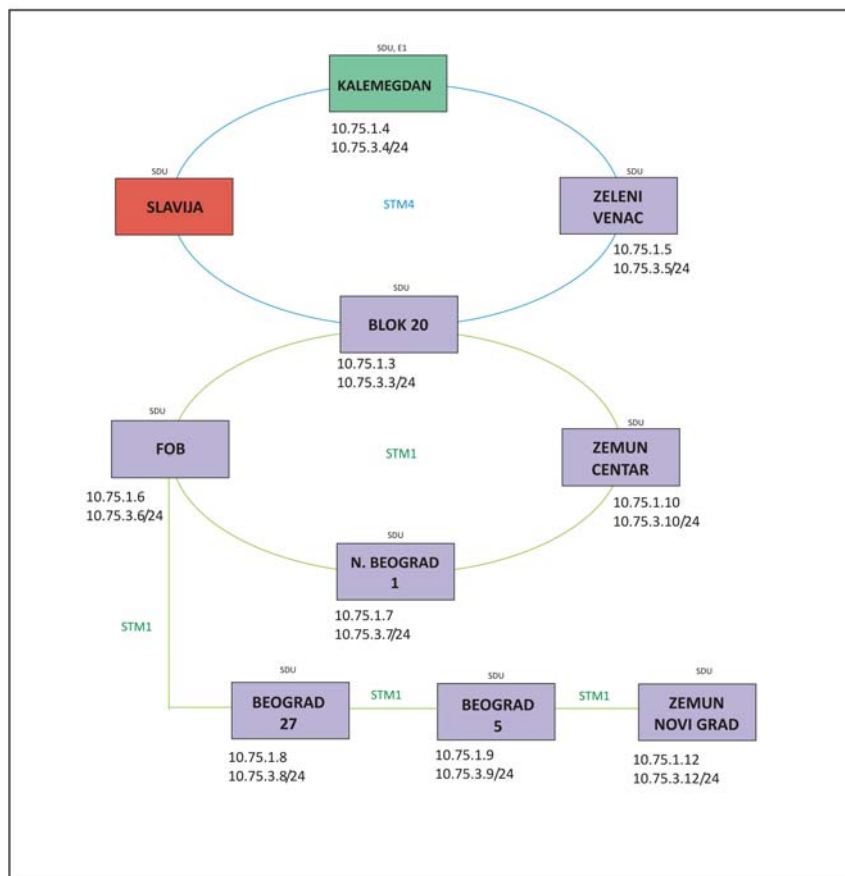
SDU, E1
KALEMEGDAN
10.75.1.4
10.75.3.4/24

SDU
SLAVIJA

STM4

SDU
ZELENI VENAC
10.75.1.5
10.75.3.5/24

SDU
BLOK 20
10.75.1.3
10.75.3.3/24

SDU
FOB
10.75.1.6
10.75.3.6/24

STM1

SDU
ZEMUN CENTAR
10.75.1.10
10.75.3.10/24

SDU
N. BEOGRAD 1
10.75.1.7
10.75.3.7/24

STM1

SDU
BEOGRAD 27
10.75.1.8
10.75.3.8/24

STM1

SDU
BEOGRAD 5
10.75.1.9
10.75.3.9/24

STM1

SDU
ZEMUN NOVI GRAD
10.75.1.12
10.75.3.12/24